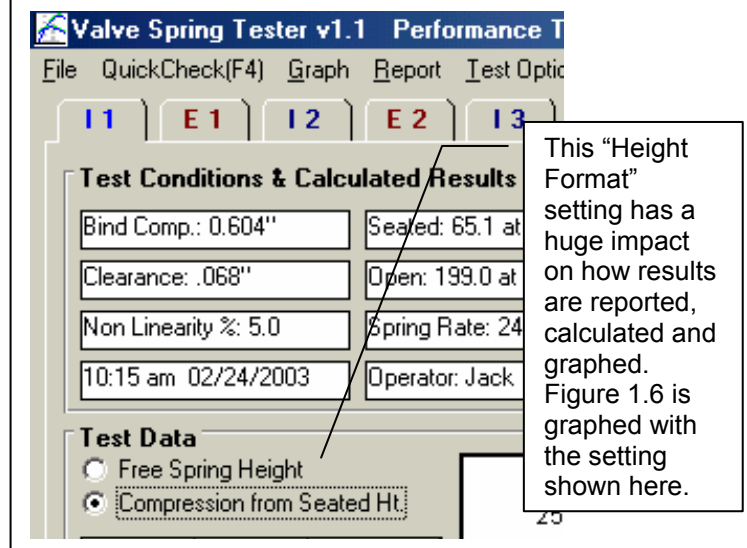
Valve Spring Tester v1.1 Performance T

File QuickCheck(F4) Graph Report Test Optio

I 1 | E 1 | I 2 | E 2 | I 3

Test Conditions & Calculated Results

Bind Comp.: 0.604"

Seated: 65.1 at

Clearance: .068"

Open: 199.0 at

Non Linearity %: 5.0

Spring Rate: 24

10:15 am 02/24/2003

Operator: Jack

Test Data

Free Spring Height

Compression from Seated Ht.

25

This “Height Format” setting has a huge impact on how results are reported, calculated and graphed. Figure 1.6 is graphed with the setting shown here.